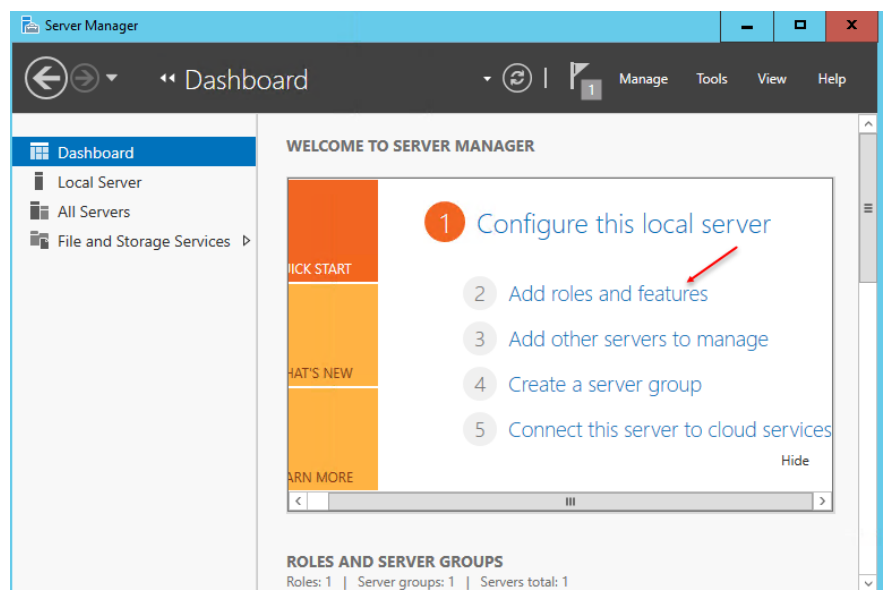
Server Manager

Dashboard

1

Manage Tools View Help

Dashboard
Local Server
All Servers
File and Storage Services

WELCOME TO SERVER MANAGER

ICK START
HAT'S NEW
ARN MORE

1 Configure this local server
2 Add roles and features
3 Add other servers to manage
4 Create a server group
5 Connect this server to cloud services

Hide

ROLES AND SERVER GROUPS
Roles: 1 | Server groups: 1 | Servers total: 1